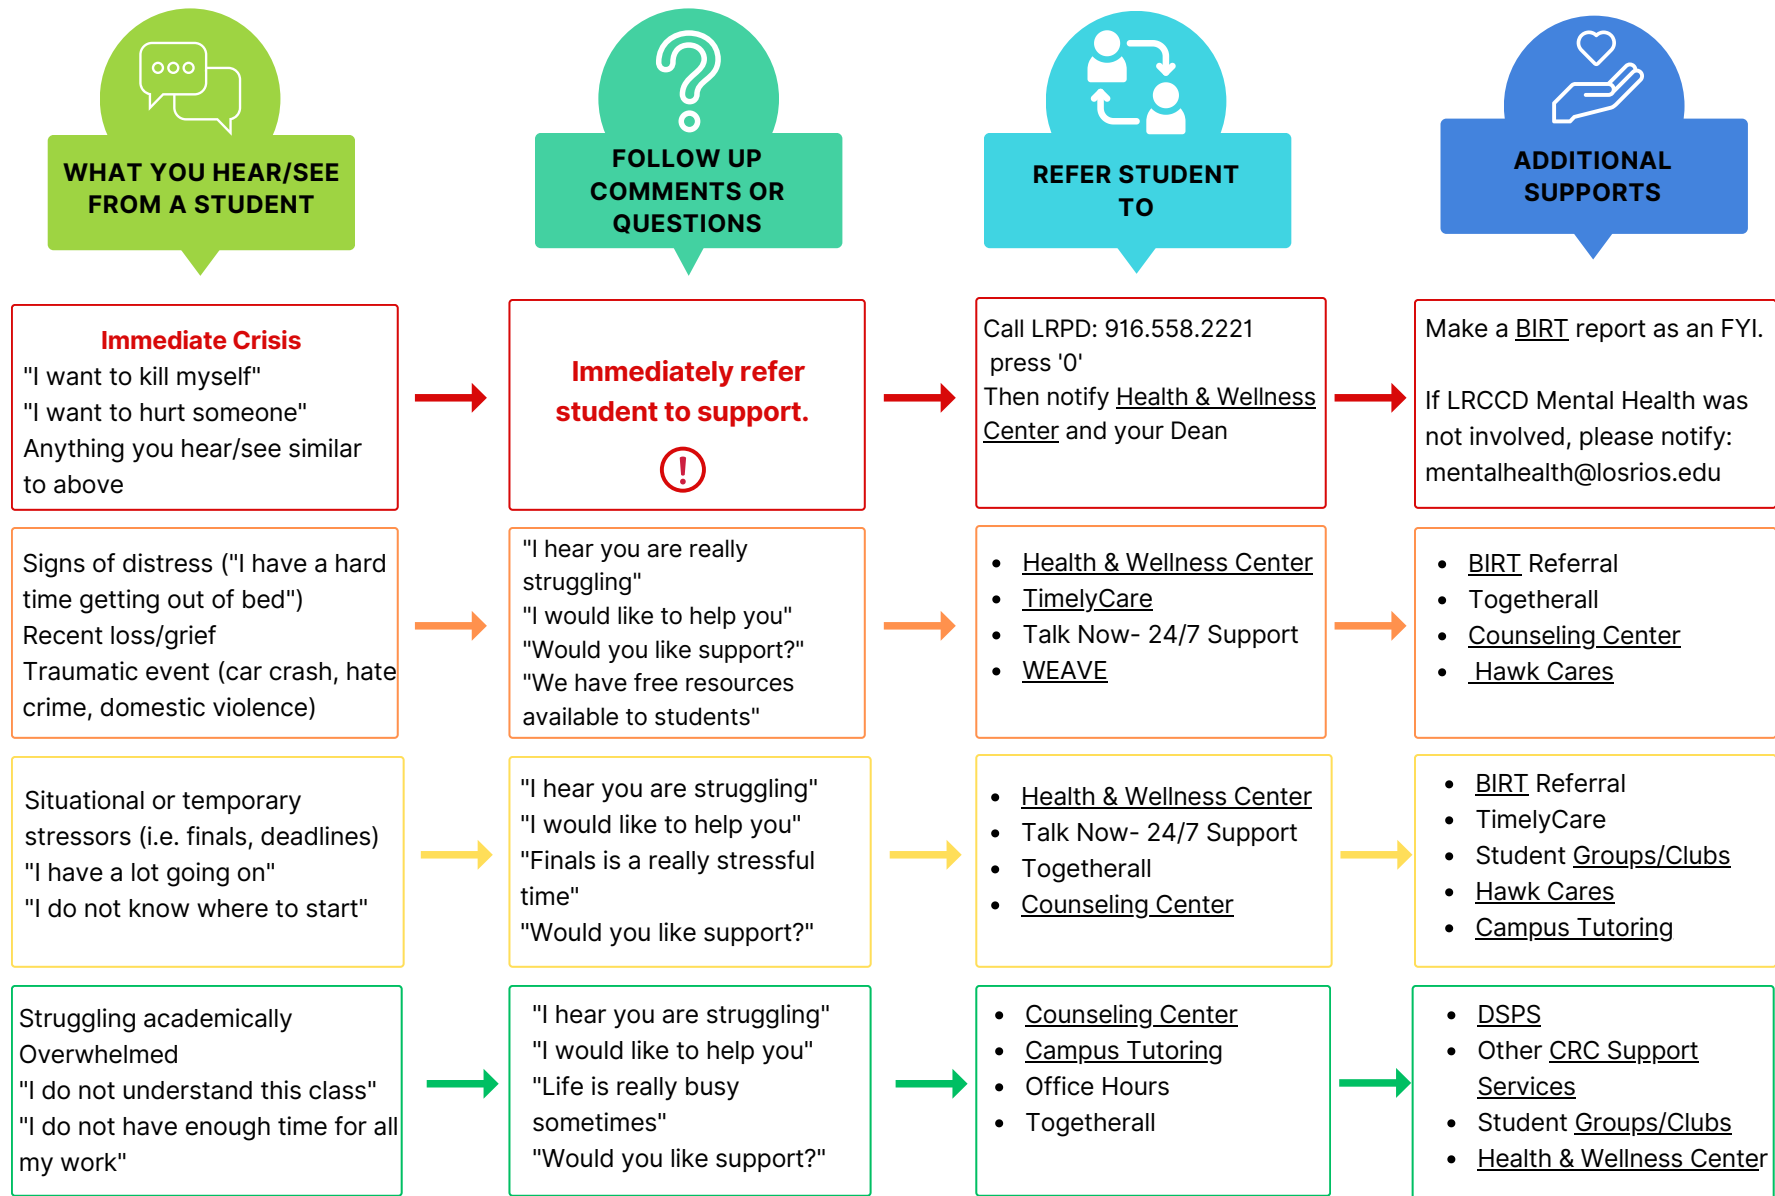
WHAT YOU HEAR/SEE FROM A STUDENT

FOLLOW UP COMMENTS OR QUESTIONS

REFER STUDENT TO

ADDITIONAL SUPPORTS

Immediate Crisis
"I want to kill myself"
"I want to hurt someone"
Anything you hear/see similar to above

Immediately refer student to support.

!

Call LRPD: 916.558.2221
press '0'
Then notify Health & Wellness Center and your Dean

Make a BIRT report as an FYI.

If LRCCD Mental Health was not involved, please notify: mentalhealth@losrios.edu

Signs of distress ("I have a hard time getting out of bed")
Recent loss/grief
Traumatic event (car crash, hate crime, domestic violence)

"I hear you are really struggling"
"I would like to help you"
"Would you like support?"
"We have free resources available to students"

- Health & Wellness Center
- TimelyCare
- Talk Now- 24/7 Support
- WEAVE

- BIRT Referral
- Togetherall
- Counseling Center
- Hawk Cares

Situational or temporary stressors (i.e. finals, deadlines)
"I have a lot going on"
"I do not know where to start"

"I hear you are struggling"
"I would like to help you"
"Finals is a really stressful time"
"Would you like support?"

- Health & Wellness Center
- Talk Now- 24/7 Support
- Togetherall
- Counseling Center

- BIRT Referral
- TimelyCare
- Student Groups/Clubs
- Hawk Cares
- Campus Tutoring

Struggling academically
Overwhelmed
"I do not understand this class"
"I do not have enough time for all my work"

"I hear you are struggling"
"I would like to help you"
"Life is really busy sometimes"
"Would you like support?"

- Counseling Center
- Campus Tutoring
- Office Hours
- Togetherall

- DSPS
- Other CRC Support Services
- Student Groups/Clubs
- Health & Wellness Center